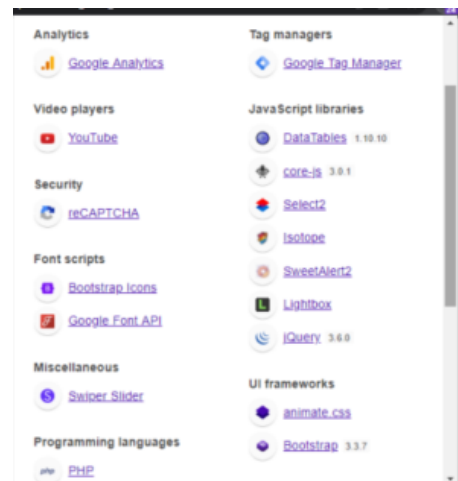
Analytics

Google Analytics

Video players

YouTube

Security

reCAPTCHA

Font scripts

Bootstrap Icons

Google Font API

Miscellaneous

Swiper Slider

Programming languages

php PHP

Tag managers

Google Tag Manager

JavaScript libraries

DataTables 1.10.10

core-js 3.0.1

Select2

Isotope

SweetAlert2

Lightbox

jQuery 3.6.0

UI frameworks

animate.css

Bootstrap 3.3.7